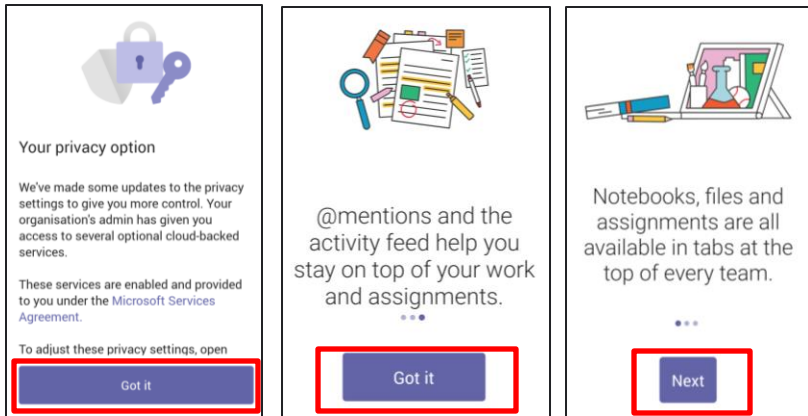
Your privacy option

We've made some updates to the privacy settings to give you more control. Your organisation's admin has given you access to several optional cloud-backed services.

These services are enabled and provided to you under the Microsoft Services Agreement.

To adjust these privacy settings, open

Got it

@mentions and the activity feed help you stay on top of your work and assignments.

Got it

Notebooks, files and assignments are all available in tabs at the top of every team.

Next